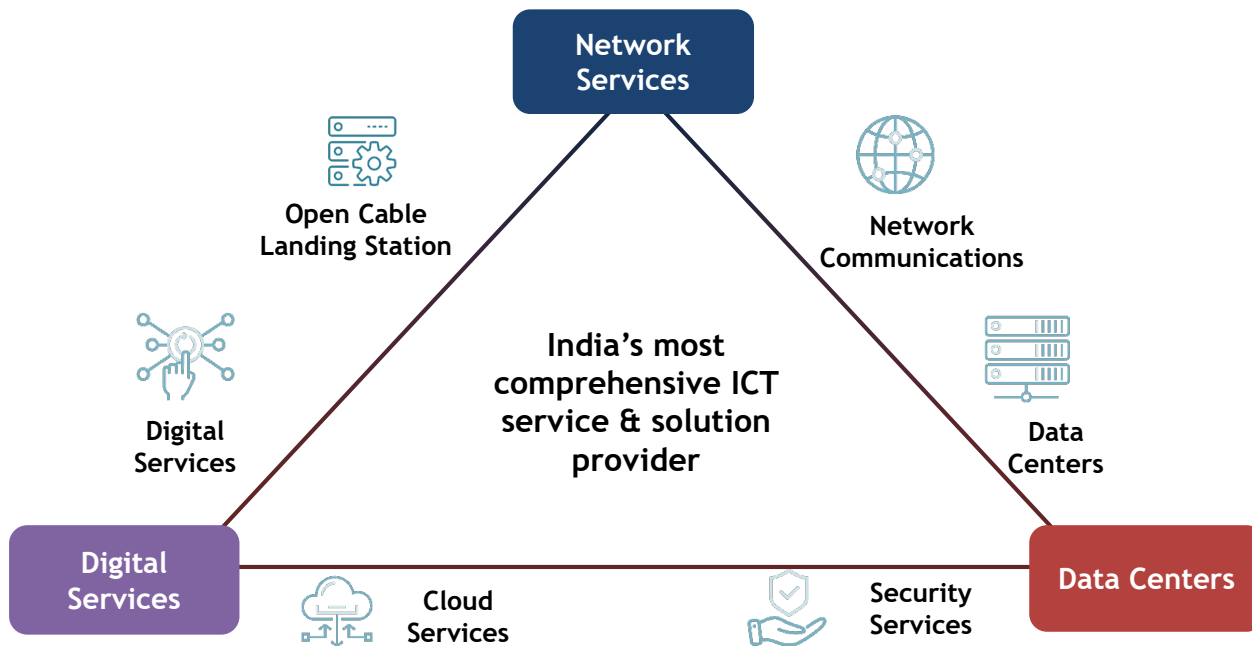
Network Services

Open Cable Landing Station

Network Communications

Digital Services

India’s most comprehensive ICT service & solution provider

Data Centers

Digital Services

Cloud Services

Security Services

Data Centers